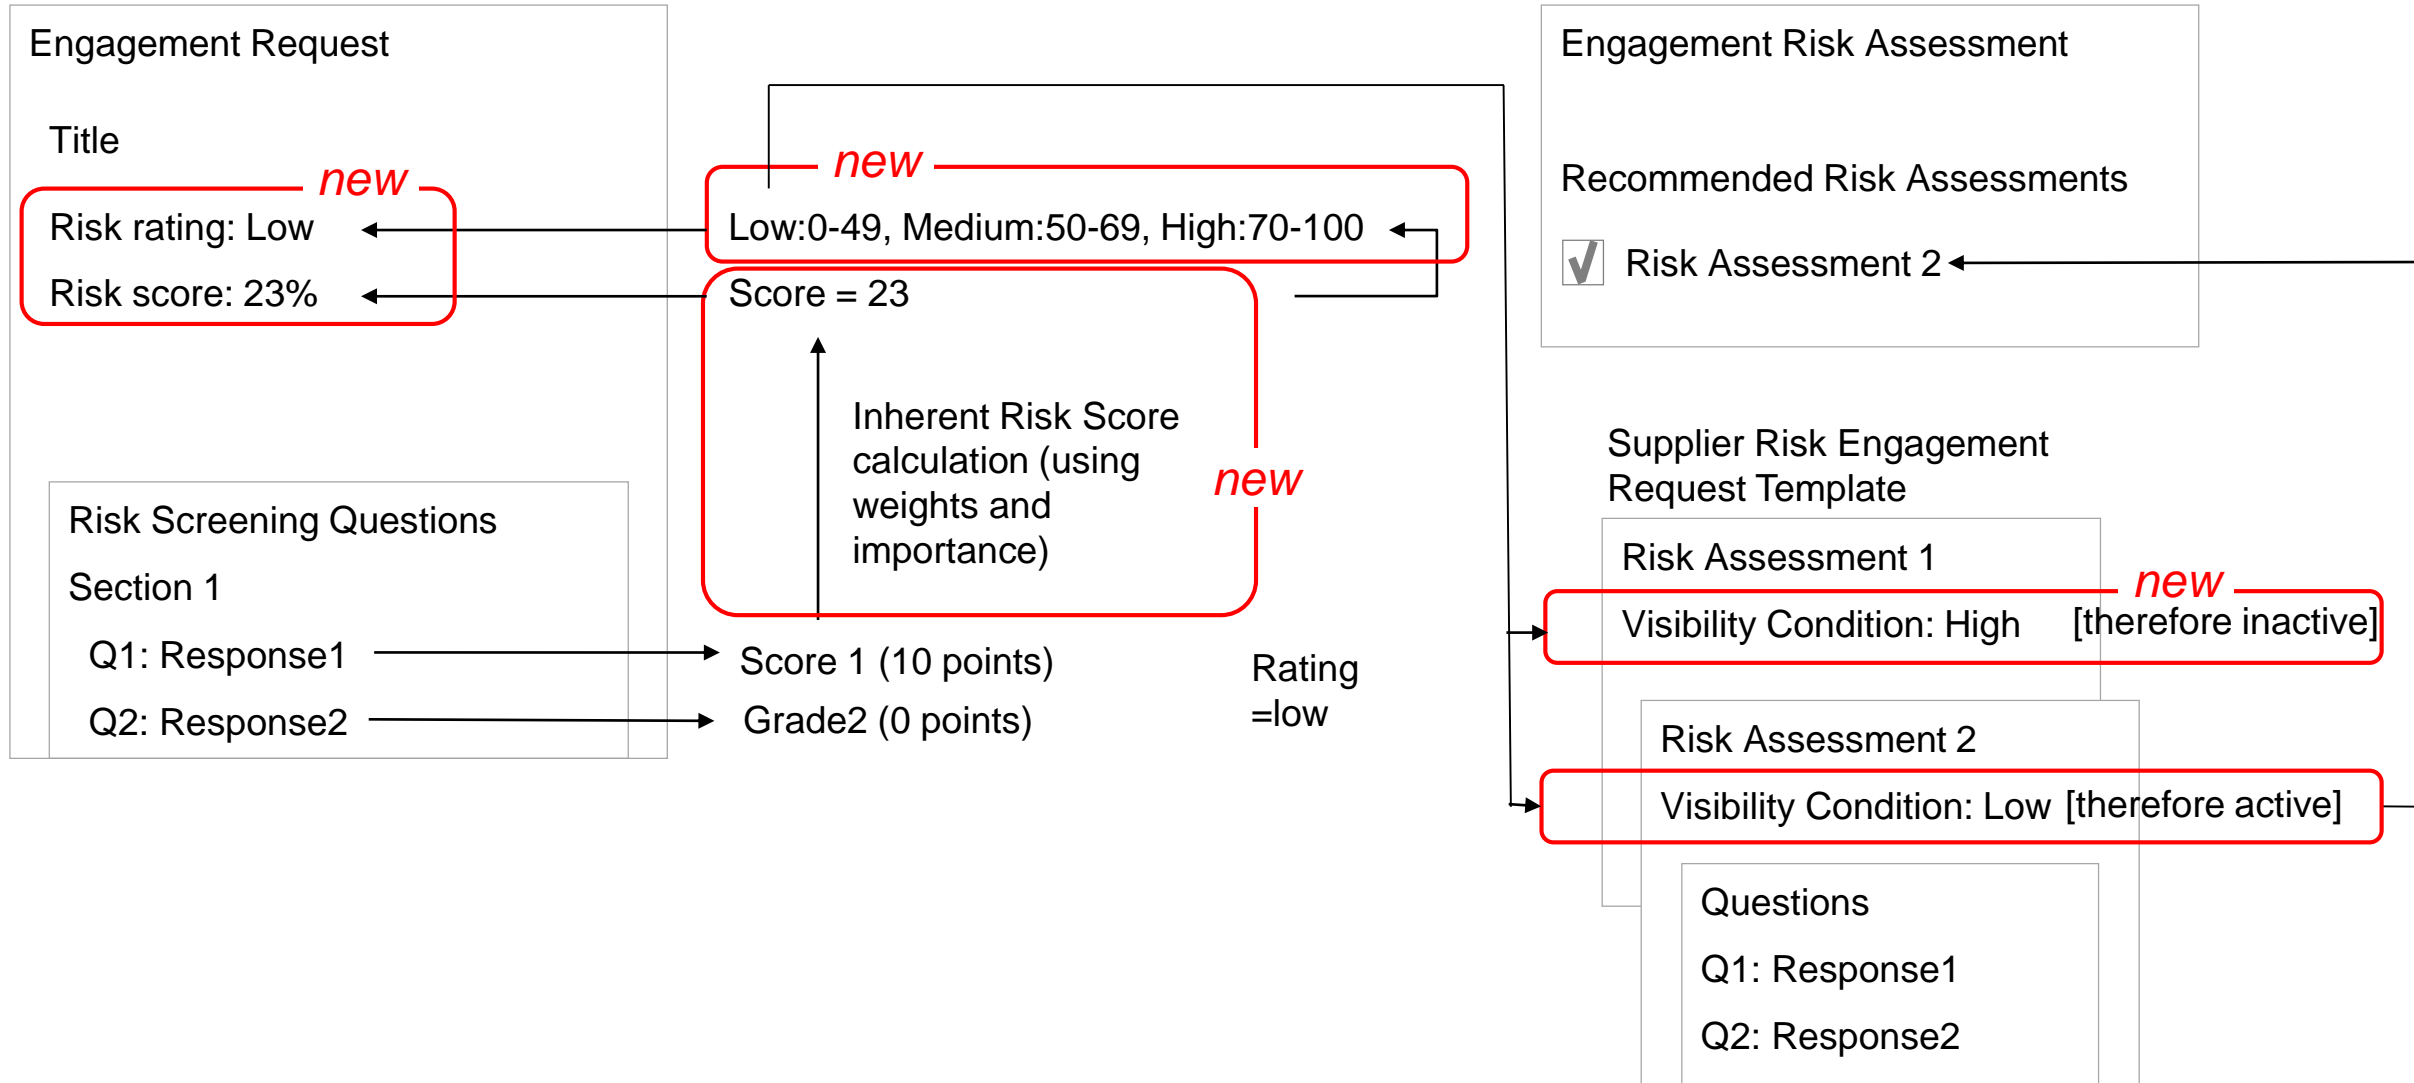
Engagement Request

Title

new

Risk rating: Low

Risk score: 23%

Risk Screening Questions

Section 1

Q1: Response1

Q2: Response2

new

Low:0-49, Medium:50-69, High:70-100

Score = 23

Inherent Risk Score calculation (using weights and importance)

new

Score 1 (10 points)

Grade2 (0 points)

Rating =low

Engagement Risk Assessment

Recommended Risk Assessments

Risk Assessment 2

Supplier Risk Engagement Request Template

Risk Assessment 1

new

Visibility Condition: High [therefore inactive]

Risk Assessment 2

Visibility Condition: Low [therefore active]

Questions

Q1: Response1

Q2: Response2